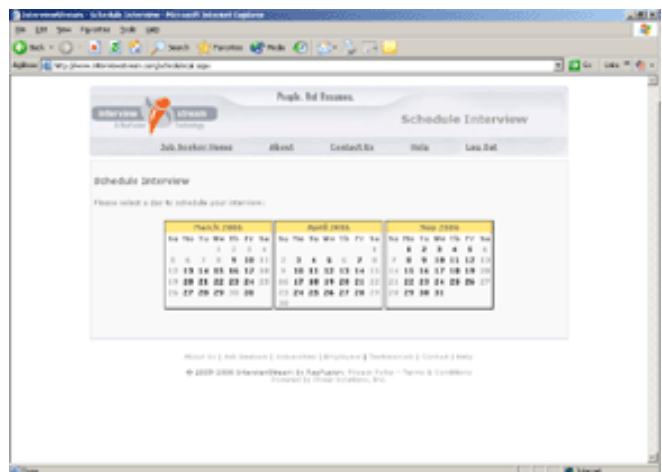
InterviewStream - Schedule Interview - Microsoft Internet Explorer

File Edit View Favorites Tools Help

Back Search Favorites Media

Address http://www.interviewstream.com/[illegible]

Go Links

Interview Stream

People. Not Resumes.

Schedule Interview

Job Seeker Home | About | Contact Us | Help | Log Out

Schedule Interview

Please select a day to schedule your interview:

| March 2006 | | | | | | |
|---|---|---|---|---|---|---|
| Su | Mo | Tu | We | Th | Fr | Sa |
| | | | 1 | 2 | 3 | 4 |
| 5 | 6 | 7 | 8 | 9 | 10 | 11 |
| 12 | 13 | 14 | 15 | 16 | 17 | 18 |
| 19 | 20 | 21 | 22 | 23 | 24 | 25 |
| 26 | 27 | 28 | 29 | 30 | 31 | |

| April 2006 | | | | | | |
|---|---|---|---|---|---|---|
| Su | Mo | Tu | We | Th | Fr | Sa |
| | | | | | | 1 |
| 2 | 3 | 4 | 5 | 6 | 7 | 8 |
| 9 | 10 | 11 | 12 | 13 | 14 | 15 |
| 16 | 17 | 18 | 19 | 20 | 21 | 22 |
| 23 | 24 | 25 | 26 | 27 | 28 | 29 |
| 30 | | | | | | |

| May 2006 | | | | | | |
|---|---|---|---|---|---|---|
| Su | Mo | Tu | We | Th | Fr | Sa |
| | 1 | 2 | 3 | 4 | 5 | 6 |
| 7 | 8 | 9 | 10 | 11 | 12 | 13 |
| 14 | 15 | 16 | 17 | 18 | 19 | 20 |
| 21 | 22 | 23 | 24 | 25 | 26 | 27 |
| 28 | 29 | 30 | 31 | | | |

About Us | Job Seekers | Universities | Employers | Testimonials | Contact | Help

© 2005-2006 InterviewStream by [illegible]. Privacy Policy - Terms & Conditions
Powered by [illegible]

Internet